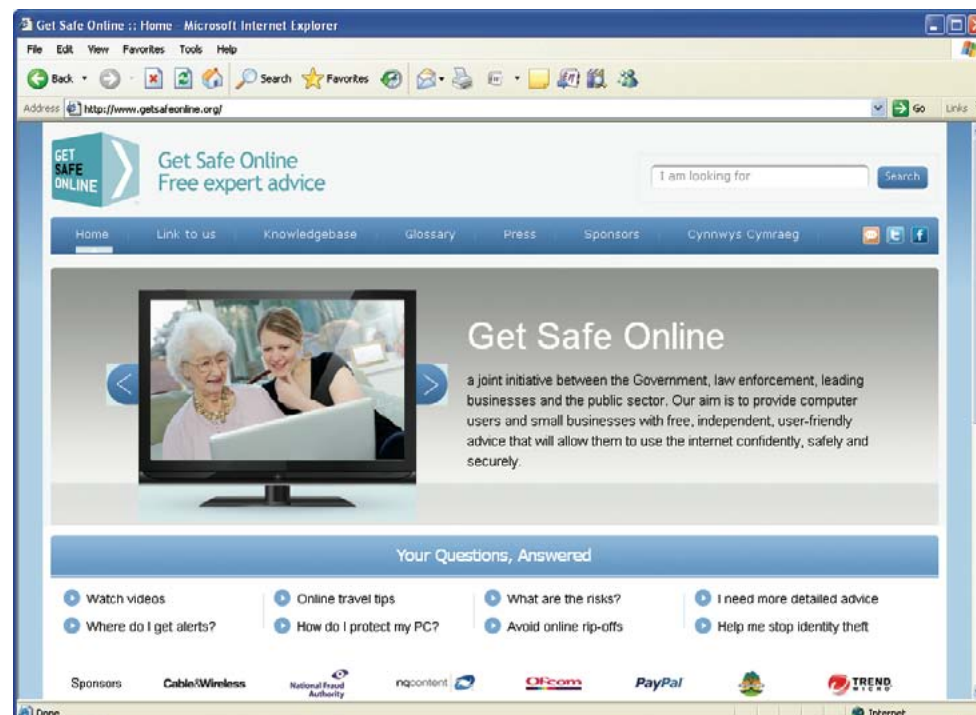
Get Safe Online :: Home - Microsoft Internet Explorer

File Edit View Favorites Tools Help

Back Search Favorites

Address http://www.getsafeonline.org/ Go Links

GET SAFE ONLINE

Get Safe Online
Free expert advice

I am looking for

Search

Home Link to us Knowledgebase Glossary Press Sponsors Cynnwys Cymraeg

Get Safe Online

a joint initiative between the Government, law enforcement, leading businesses and the public sector. Our aim is to provide computer users and small businesses with free, independent, user-friendly advice that will allow them to use the internet confidently, safely and securely.

Your Questions, Answered

Watch videos
Where do I get alerts?
Online travel tips
How do I protect my PC?
What are the risks?
Avoid online rip-offs
I need more detailed advice
Help me stop identity theft

Sponsors Cable&Wireless National Fraud Authority ngcontent Ofcom PayPal TREND MICRO

Done Internet